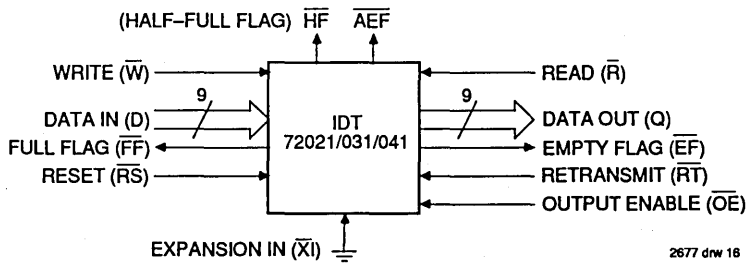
(HALF–FULL FLAG) $\overline{HF}$ $\overline{AEF}$

WRITE ($\overline{W}$)

DATA IN (D)

9

FULL FLAG ($\overline{FF}$)

RESET ($\overline{RS}$)

IDT
72021/031/041

READ ($\overline{R}$)

9

DATA OUT (Q)

EMPTY FLAG ($\overline{EF}$)

RETRANSMIT ($\overline{RT}$)

OUTPUT ENABLE ($\overline{OE}$)

EXPANSION IN ($\overline{XI}$)

2677 drw 16